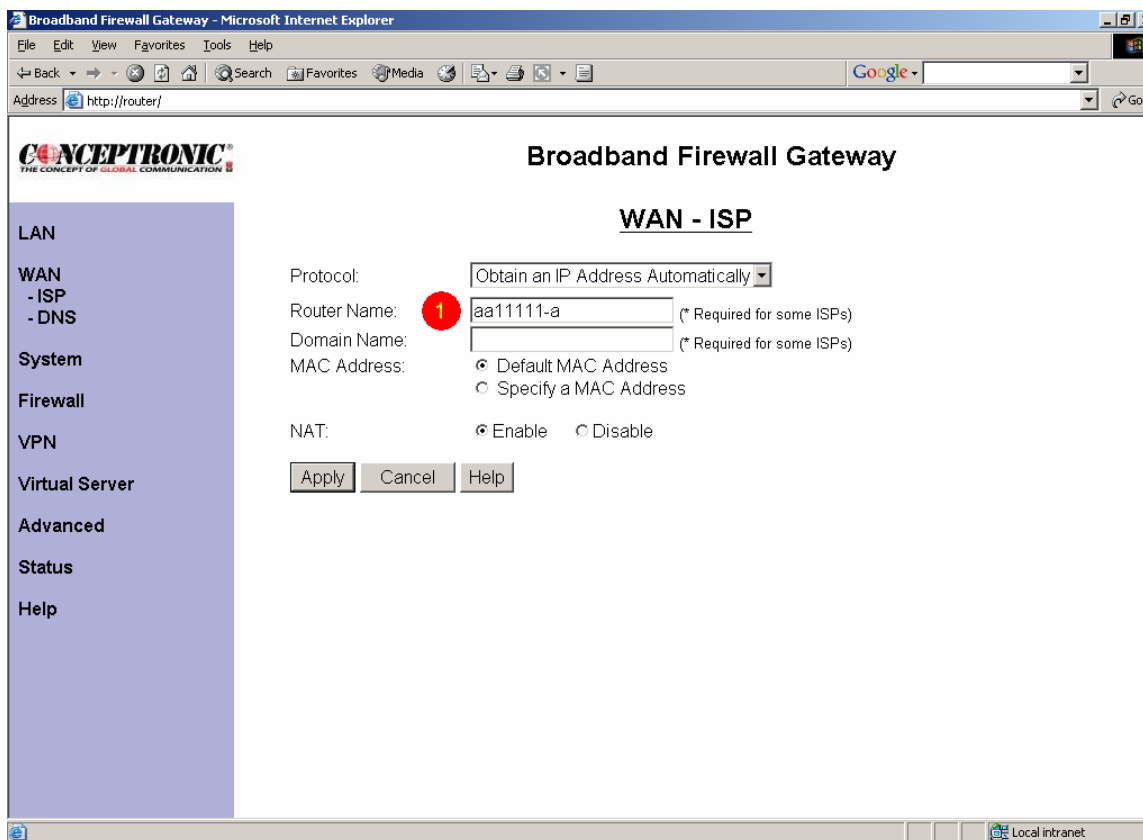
Broadband Firewall Gateway - Microsoft Internet Explorer

File Edit View Favorites Tools Help

Back Search Favorites Media Google

Address http://router/

Go

CONCEPTRONIC
THE CONCEPT OF GLOBAL COMMUNICATION

Broadband Firewall Gateway

LAN

WAN
- ISP
- DNS

System

Firewall

VPN

Virtual Server

Advanced

Status

Help

WAN - ISP

Protocol: Obtain an IP Address Automatically

Router Name: 1 aa11111-a (* Required for some ISPs)

Domain Name: (* Required for some ISPs)

MAC Address: Default MAC Address
Specify a MAC Address

NAT: Enable Disable

Apply Cancel Help

Local intranet